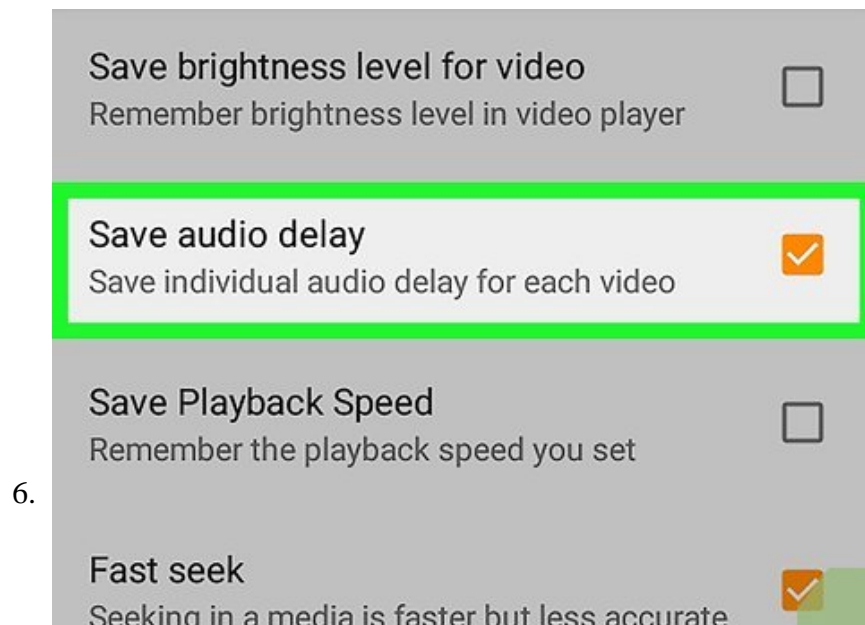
Save brightness level for video
Remember brightness level in video player

Save audio delay
Save individual audio delay for each video

Save Playback Speed
Remember the playback speed you set

6.

Fast seek
Seeking in a media is faster but less accurate